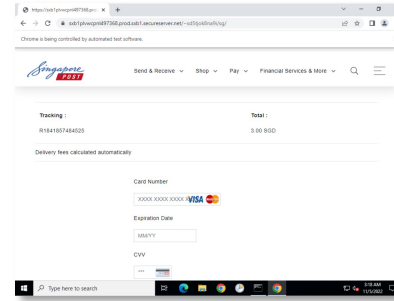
https://ssb1plvwoprrd97368.pro... ×
+
ssb1plvwoprrd97368.prod.ssb1.secureserver.net/~sd9jok8ns6i/sg/
Chrome is being controlled by automated test software.
Singapore POST
Send & Receive
Shop
Pay
Financial Services & More
Tracking :
R1841887484525
Total :
3.00 SGD
Delivery fees calculated automatically
Card Number
XXXX XXXX XXXX X
VISA
Expiration Date
MM/YY
CVV
***
Type here to search
3:18 AM
11/5/2022